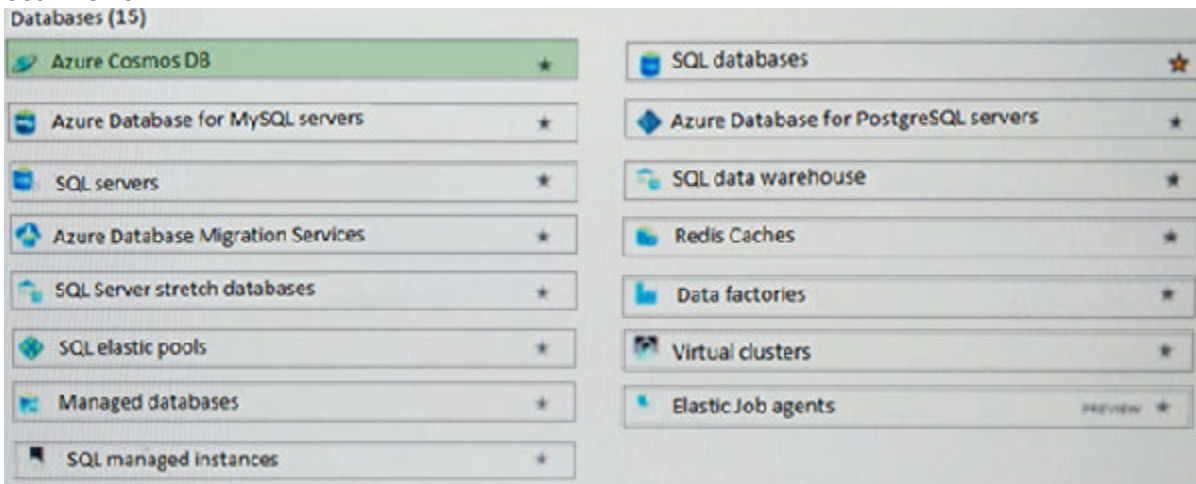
Databases (15)

Azure Cosmos DB

Azure Database for MySQL servers

SQL servers

Azure Database Migration Services

SQL Server stretch databases

SQL elastic pools

Managed databases

SQL managed instances

SQL databases

Azure Database for PostgreSQL servers

SQL data warehouse

Redis Caches

Data factories

Virtual clusters

Elastic Job agents PREVIEW